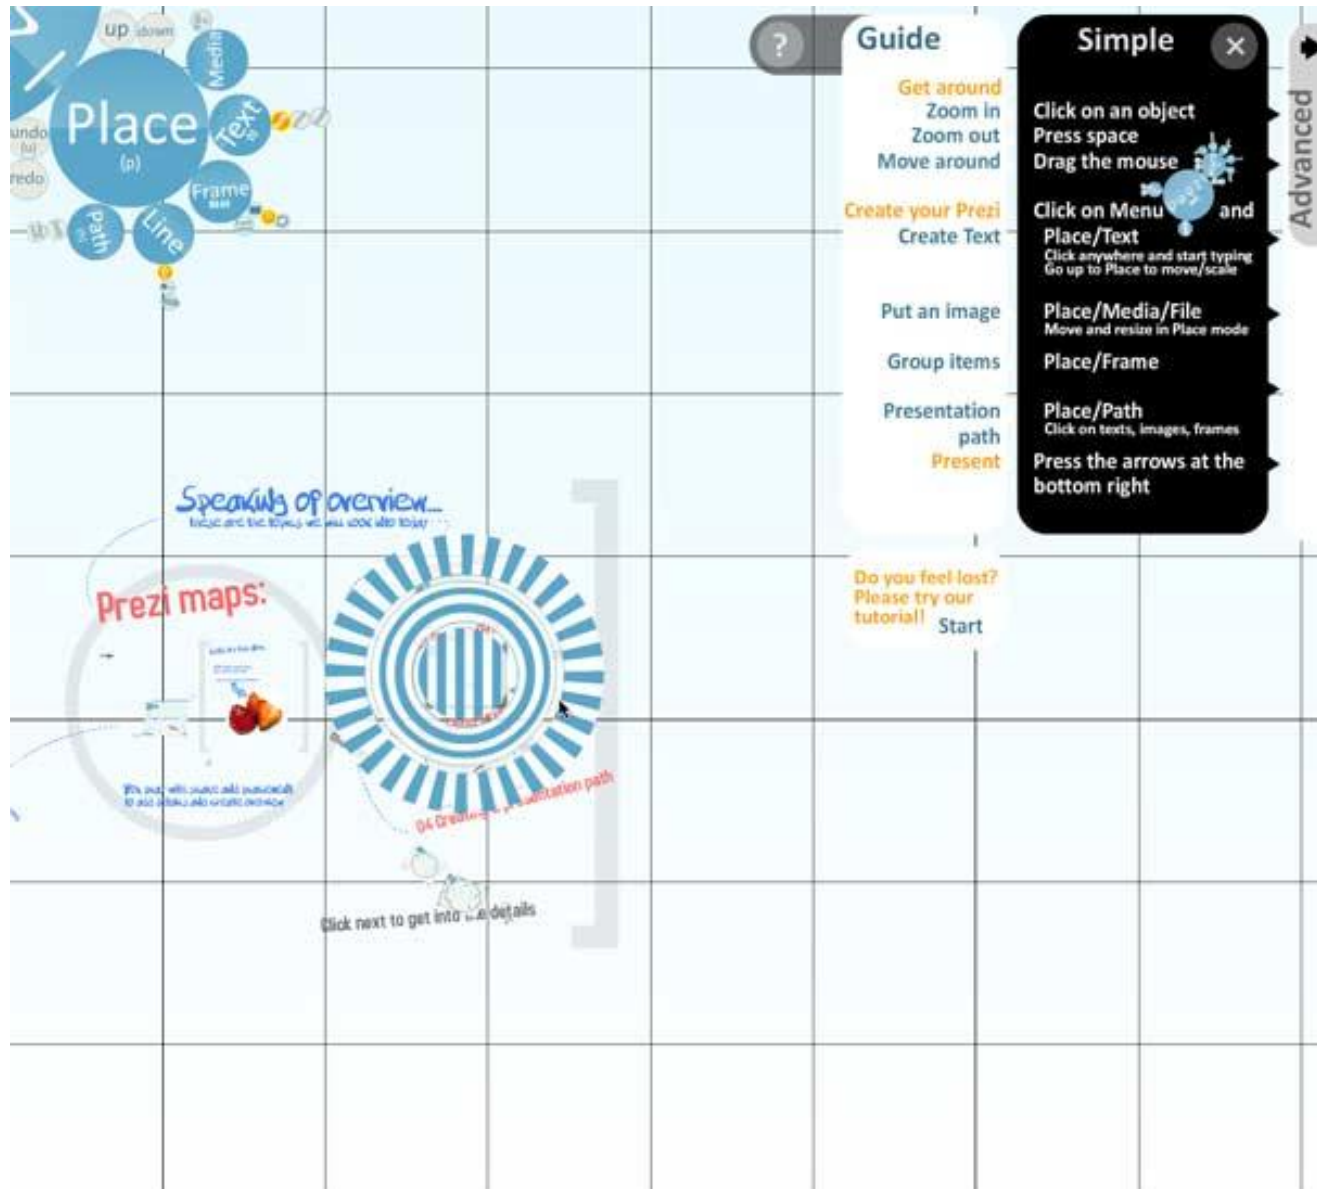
up down
undo
redo
Place
(p)
Media
Text
Frame
Line
Path

?
Guide
Get around
Zoom in
Zoom out
Move around
Create your Prezi
Create Text
Put an image
Group items
Presentation path
Present

Simple
Click on an object
Press space
Drag the mouse
Click on Menu and
Place/Text
Click anywhere and start typing
Go up to Place to move/scale
Place/Media/File
Move and resize in Place mode
Place/Frame
Place/Path
Click on texts, images, frames
Press the arrows at the bottom right

Advanced

Do you feel lost? Please try our tutorial! Start

Speaking of overview...
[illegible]

Prezi maps:
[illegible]

04 Creating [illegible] presentation path

Click next to get into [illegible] details